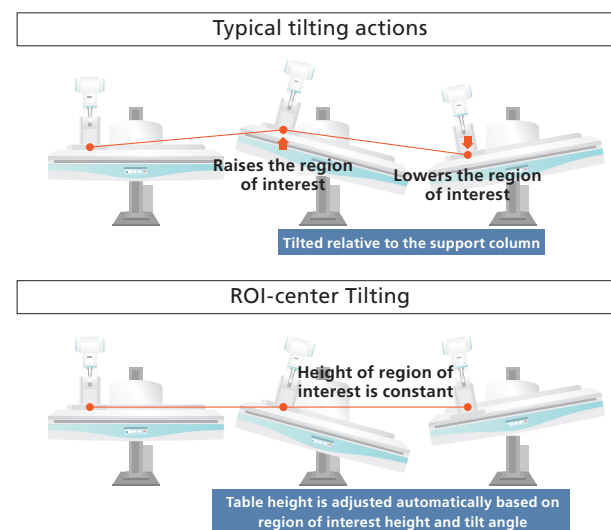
Typical tilting actions

Raises the region of interest

Lowers the region of interest

Tilted relative to the support column

ROI-center Tilting

Height of region of interest is constant

Table height is adjusted automatically based on region of interest height and tilt angle